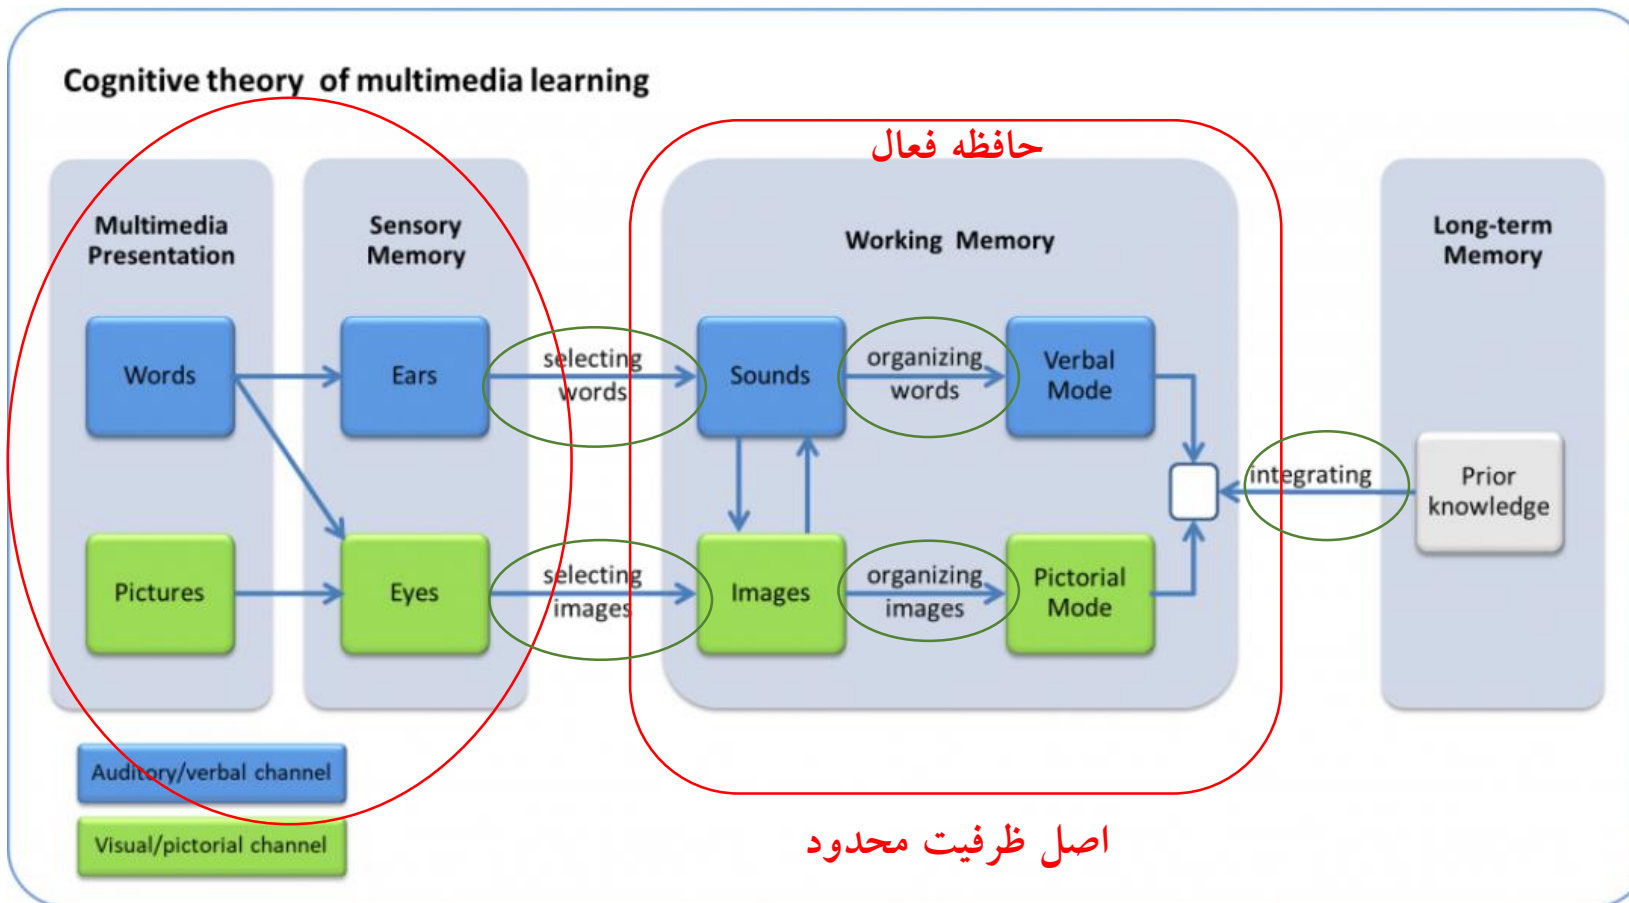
Cognitive theory of multimedia learning

حافظه فعال

Multimedia Presentation

Sensory Memory

Working Memory

Long-term Memory

Words

Ears

selecting words

Sounds

organizing words

Verbal Mode

integrating

Prior knowledge

Pictures

Eyes

selecting images

Images

organizing images

Pictorial Mode

Auditory/verbal channel

Visual/pictorial channel

اصل ظرفیت محدود